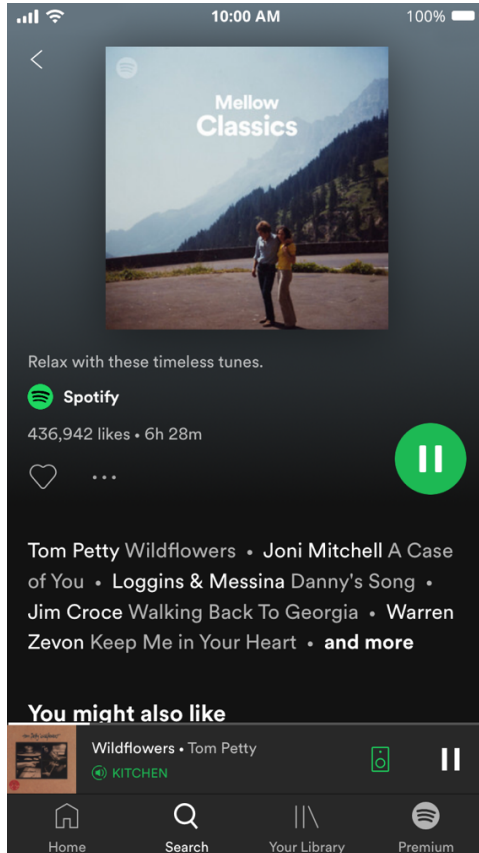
10:00 AM
100%

Mellow
Classics

Relax with these timeless tunes.

Spotify

436,942 likes • 6h 28m

Tom Petty Wildflowers • Joni Mitchell A Case of You • Loggins & Messina Danny's Song • Jim Croce Walking Back To Georgia • Warren Zevon Keep Me in Your Heart • and more

You might also like

Wildflowers • Tom Petty
KITCHEN

Home
Search
Your Library
Premium